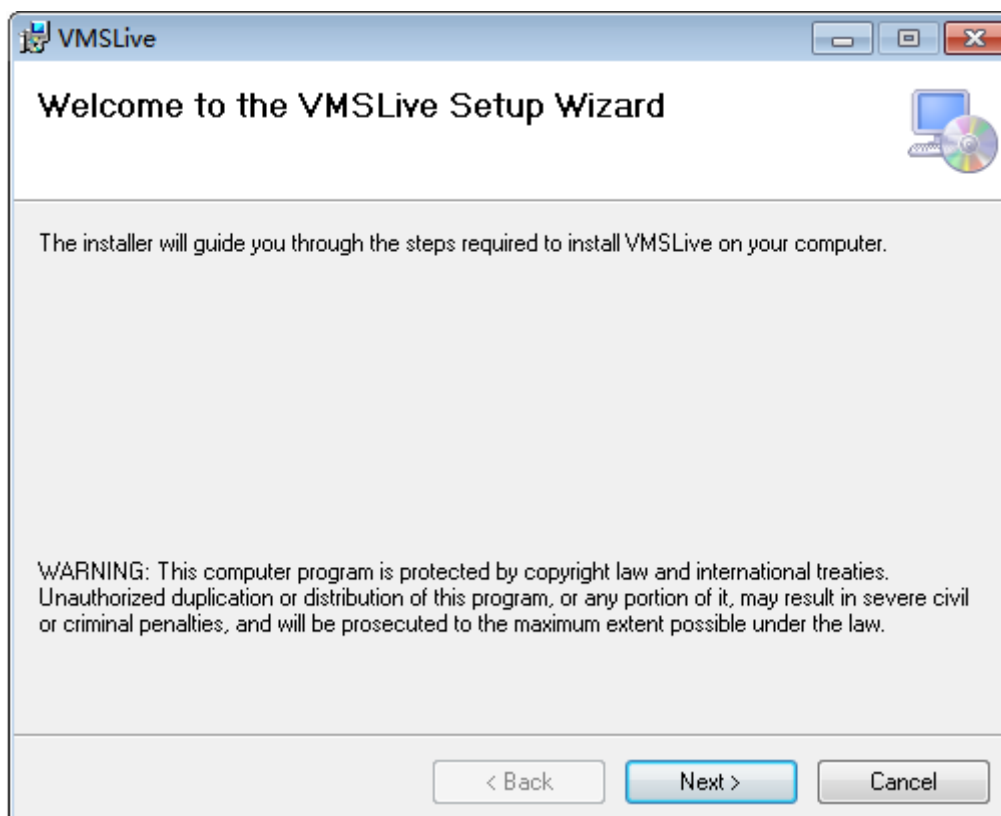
VMSLive

Welcome to the VMSLive Setup Wizard

The installer will guide you through the steps required to install VMSLive on your computer.

WARNING: This computer program is protected by copyright law and international treaties. Unauthorized duplication or distribution of this program, or any portion of it, may result in severe civil or criminal penalties, and will be prosecuted to the maximum extent possible under the law.

< Back
Next >
Cancel